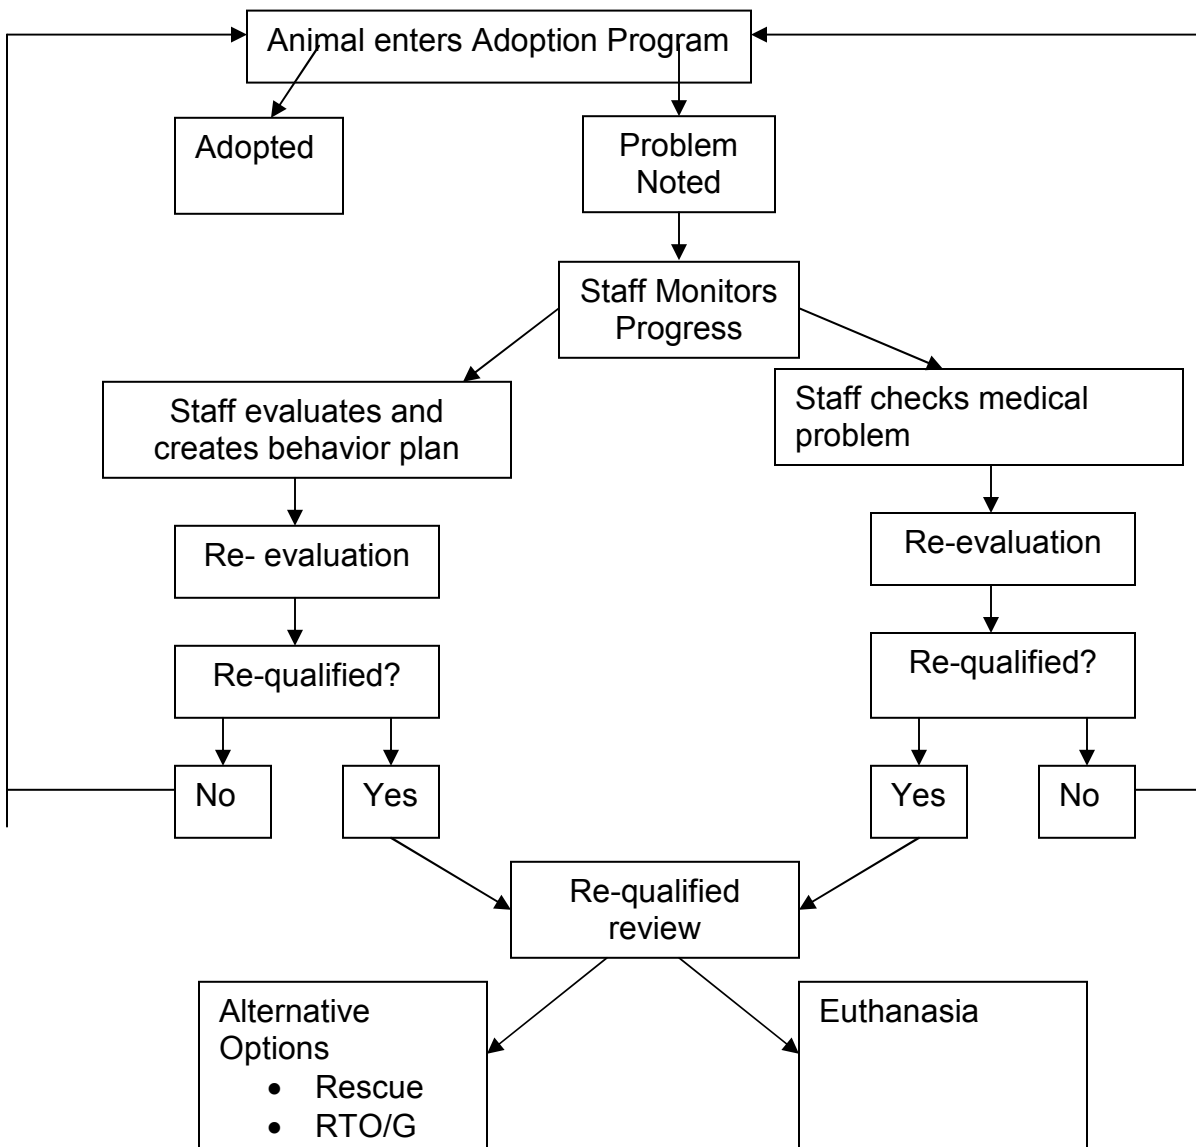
Animal enters Adoption Program

Adopted

Problem Noted

Staff Monitors Progress

Staff evaluates and creates behavior plan

Staff checks medical problem

Re- evaluation

Re-evaluation

Re-qualified?

Re-qualified?

No

Yes

Yes

No

Re-qualified review

Alternative Options
- Rescue
- RTO/G

Euthanasia